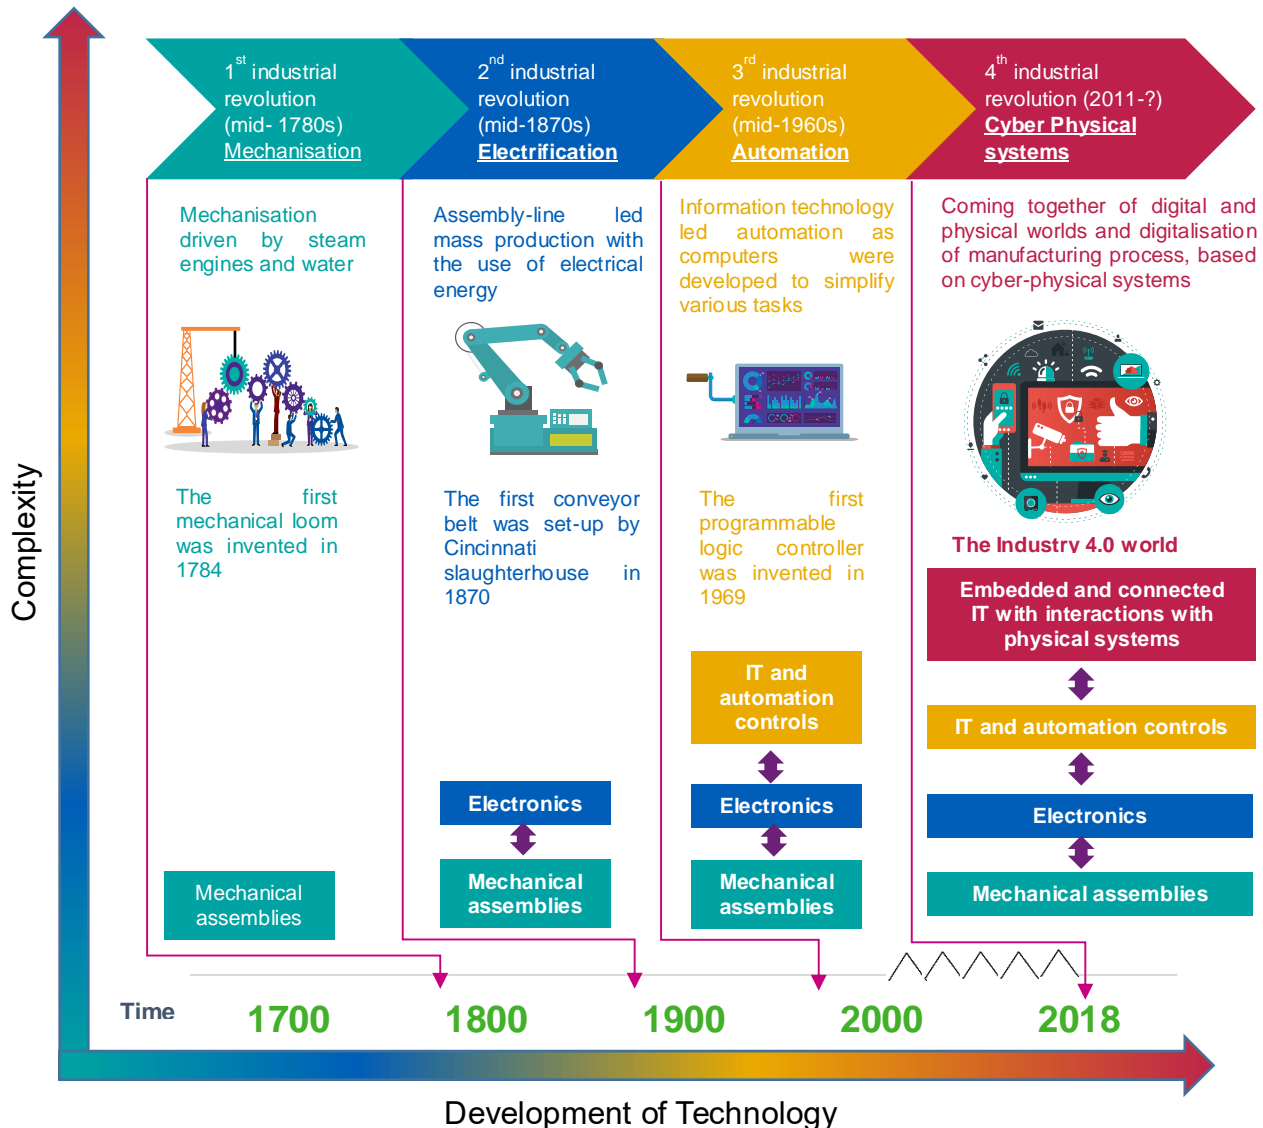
Complexity

$1^{st}$ industrial revolution (mid- 1780s) Mechanisation

$2^{nd}$ industrial revolution (mid-1870s) Electrification

$3^{rd}$ industrial revolution (mid-1960s) Automation

$4^{th}$ industrial revolution (2011-?) Cyber Physical systems

Mechanisation driven by steam engines and water

Assembly-line led mass production with the use of electrical energy

Information technology led automation as computers were developed to simplify various tasks

Coming together of digital and physical worlds and digitalisation of manufacturing process, based on cyber-physical systems

The first mechanical loom was invented in 1784

The first conveyor belt was set-up by Cincinnati slaughterhouse in 1870

The first programmable logic controller was invented in 1969

The Industry 4.0 world

Embedded and connected IT with interactions with physical systems

IT and automation controls

IT and automation controls

Electronics

Electronics

Electronics

Mechanical assemblies

Mechanical assemblies

Mechanical assemblies

Mechanical assemblies

Time 1700 1800 1900 2000 2018

Development of Technology